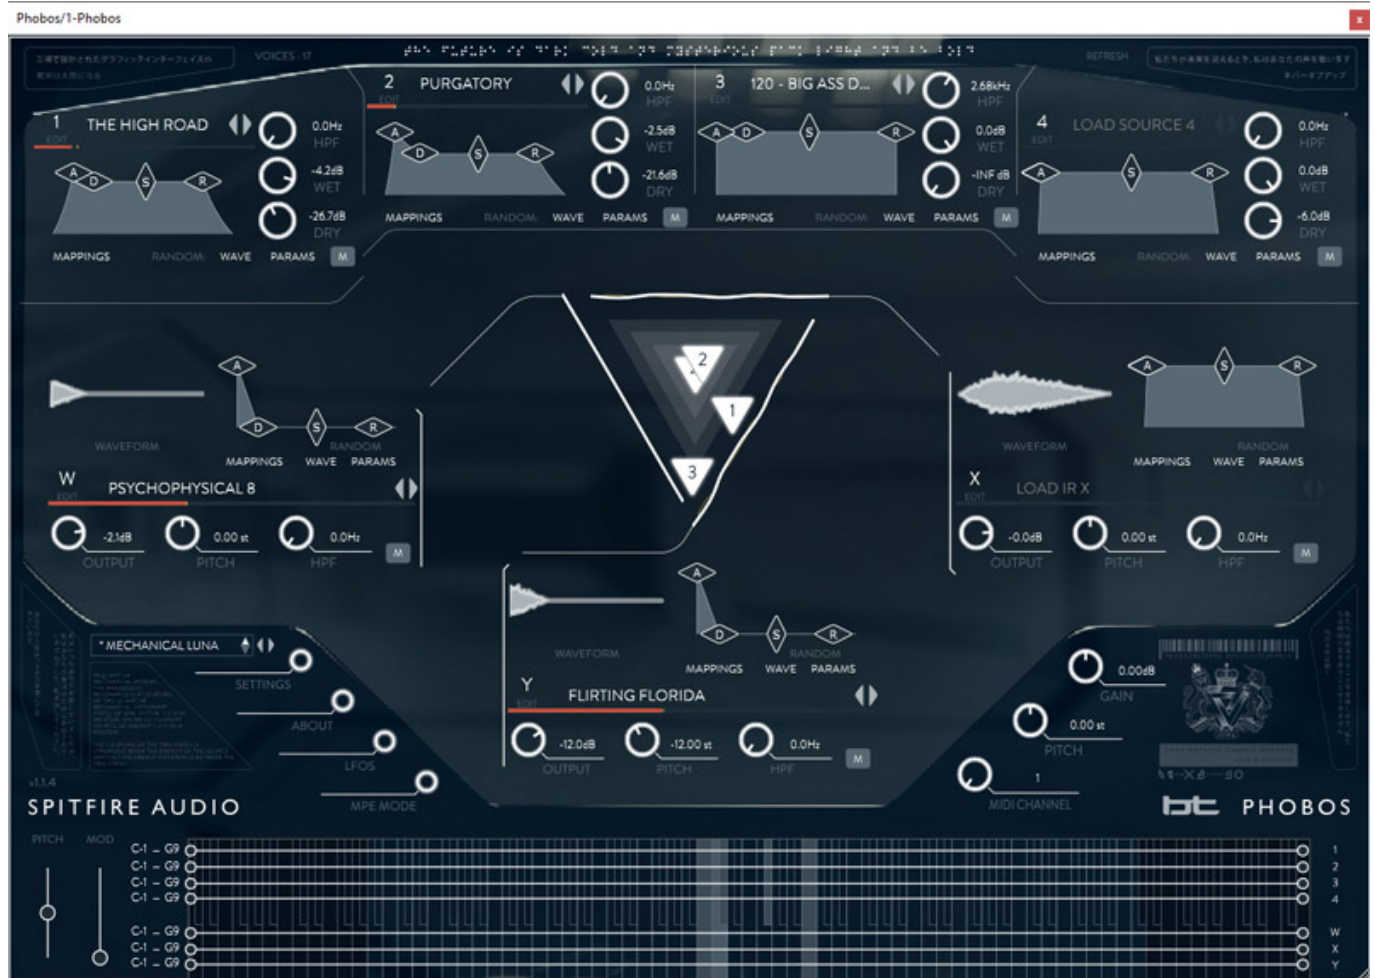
Phobos/1-Phobos

VOICES : 17

REFRESH

1 THE HIGH ROAD
EDIT
0.0Hz HPF
-4.2dB WET
-26.7dB DRY
A D S R
MAPPINGS RANDOM WAVE PARAMS M

2 PURGATORY
EDIT
0.0Hz HPF
-2.5dB WET
-21.6dB DRY
A D S R
MAPPINGS RANDOM WAVE PARAMS M

3 120 - BIG ASS D...
EDIT
2.68kHz HPF
0.0dB WET
-INF dB DRY
A D S R
MAPPINGS RANDOM WAVE PARAMS M

4 LOAD SOURCE 4
EDIT
0.0Hz HPF
0.0dB WET
-6.0dB DRY
A S R
MAPPINGS RANDOM WAVE PARAMS M

2
1
3

WAVEFORM
A D S R
MAPPINGS RANDOM WAVE PARAMS
W
EDIT
PSYCHOPHYSICAL 8
-2.1dB OUTPUT
0.00 st PITCH
0.0Hz HPF
M

WAVEFORM
A S R
MAPPINGS RANDOM WAVE PARAMS
X
EDIT
LOAD IR X
-0.0dB OUTPUT
0.00 st PITCH
0.0Hz HPF
M

* MECHANICAL LUNA
SETTINGS
ABOUT
LFOS
MPE MODE

WAVEFORM
A D S R
MAPPINGS RANDOM WAVE PARAMS
Y
EDIT
FLIRTING FLORIDA
-12.0dB OUTPUT
-12.00 st PITCH
0.0Hz HPF
M

0.00dB GAIN
0.00 st PITCH
1 MIDI CHANNEL

v1.1.4
SPITFIRE AUDIO
bt PHOBOS

PITCH MOD
C-1 – G9 1
C-1 – G9 2
C-1 – G9 3
C-1 – G9 4
C-1 – G9 W
C-1 – G9 X
C-1 – G9 Y